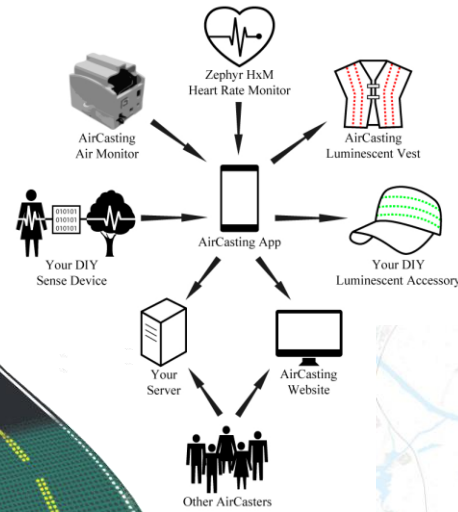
Zephyr HxM
Heart Rate Monitor

AirCasting
Air Monitor

AirCasting
Luminescent Vest

010101
010101
010101

Your DIY
Sense Device

AirCasting App

Your DIY
Luminescent Accessory

Your
Server

AirCasting
Website

Other AirCasters